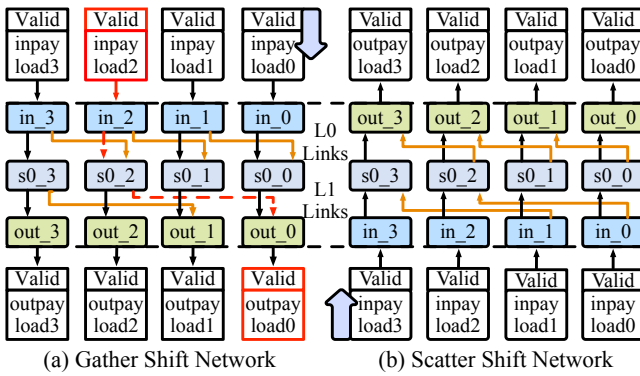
Valid inpayload3
Valid inpayload2
Valid inpayload1
Valid inpayload0

in_3 in_2 in_1 in_0

s0_3 s0_2 s0_1 s0_0

out_3 out_2 out_1 out_0

Valid outpayload3
Valid outpayload2
Valid outpayload1
Valid outpayload0

L0 Links
L1 Links

Valid outpayload3
Valid outpayload2
Valid outpayload1
Valid outpayload0

out_3 out_2 out_1 out_0

s0_3 s0_2 s0_1 s0_0

in_3 in_2 in_1 in_0

Valid inpayload3
Valid inpayload2
Valid inpayload1
Valid inpayload0

(a) Gather Shift Network
(b) Scatter Shift Network